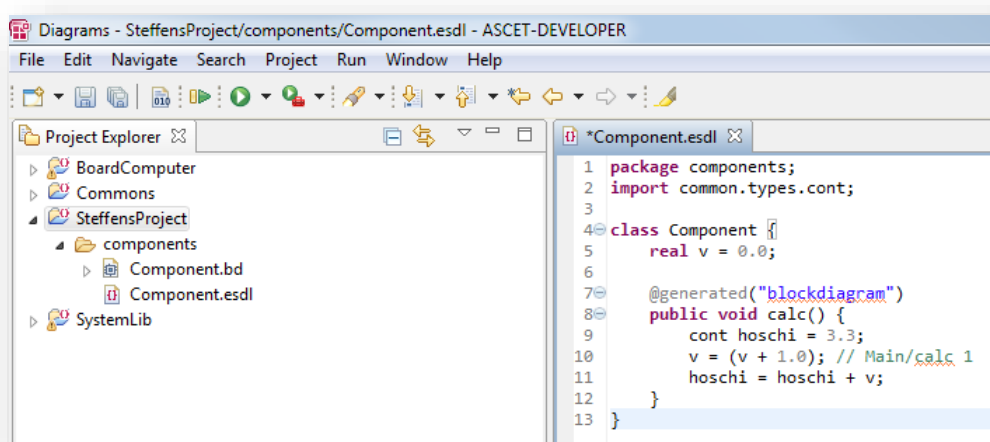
Diagrams - SteffensProject/components/Component.esdl - ASCET-DEVELOPER

File Edit Navigate Search Project Run Window Help

Project Explorer

BoardComputer
Commons
SteffensProject
components
Component.bd
Component.esdl
SystemLib

*Component.esdl

1 package components;
2 import common.types.cont;
3
4 class Component {
5 real v = 0.0;
6
7 @generated("blockdiagram")
8 public void calc() {
9 cont hoschi = 3.3;
10 v = (v + 1.0); // Main/calc 1
11 hoschi = hoschi + v;
12 }
13 }